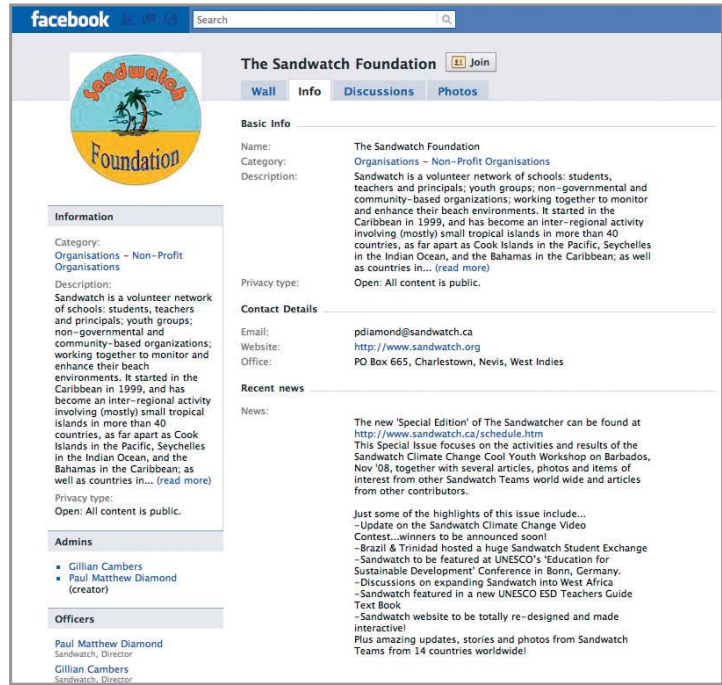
facebook

Search

Sandwatch Foundation

The Sandwatch Foundation

Join

Wall

Info

Discussions

Photos

Basic Info

Name: The Sandwatch Foundation

Category: Organisations - Non-Profit Organisations

Description: Sandwatch is a volunteer network of schools: students, teachers and principals; youth groups; non-governmental and community-based organizations; working together to monitor and enhance their beach environments. It started in the Caribbean in 1999, and has become an inter-regional activity involving (mostly) small tropical islands in more than 40 countries, as far apart as Cook Islands in the Pacific, Seychelles in the Indian Ocean, and the Bahamas in the Caribbean; as well as countries in... (read more)

Privacy type: Open: All content is public.

Contact Details

Email: pdiamond@sandwatch.ca

Website: http://www.sandwatch.org

Office: PO Box 665, Charlestown, Nevis, West Indies

Recent news

News:

The new 'Special Edition' of The Sandwatcher can be found at http://www.sandwatch.ca/schedule.htm
This Special Issue focuses on the activities and results of the Sandwatch Climate Change Cool Youth Workshop on Barbados, Nov '08, together with several articles, photos and items of interest from other Sandwatch Teams world wide and articles from other contributors.

Just some of the highlights of this issue include...
-Update on the Sandwatch Climate Change Video Contest...winners to be announced soon!
-Brazil & Trinidad hosted a huge Sandwatch Student Exchange
-Sandwatch to be featured at UNESCO's 'Education for Sustainable Development' Conference in Bonn, Germany.
-Discussions on expanding Sandwatch into West Africa
-Sandwatch featured in a new UNESCO ESD Teachers Guide Text Book
-Sandwatch website to be totally re-designed and made interactive!
Plus amazing updates, stories and photos from Sandwatch Teams from 14 countries worldwide!

Information

Category:
Organisations - Non-Profit Organisations

Description:
Sandwatch is a volunteer network of schools: students, teachers and principals; youth groups; non-governmental and community-based organizations; working together to monitor and enhance their beach environments. It started in the Caribbean in 1999, and has become an inter-regional activity involving (mostly) small tropical islands in more than 40 countries, as far apart as Cook Islands in the Pacific, Seychelles in the Indian Ocean, and the Bahamas in the Caribbean; as well as countries in... (read more)

Privacy type:
Open: All content is public.

Admins

- Gillian Cambers
- Paul Matthew Diamond (creator)

Officers

Paul Matthew Diamond
Sandwatch, Director

Gillian Cambers
Sandwatch, Director